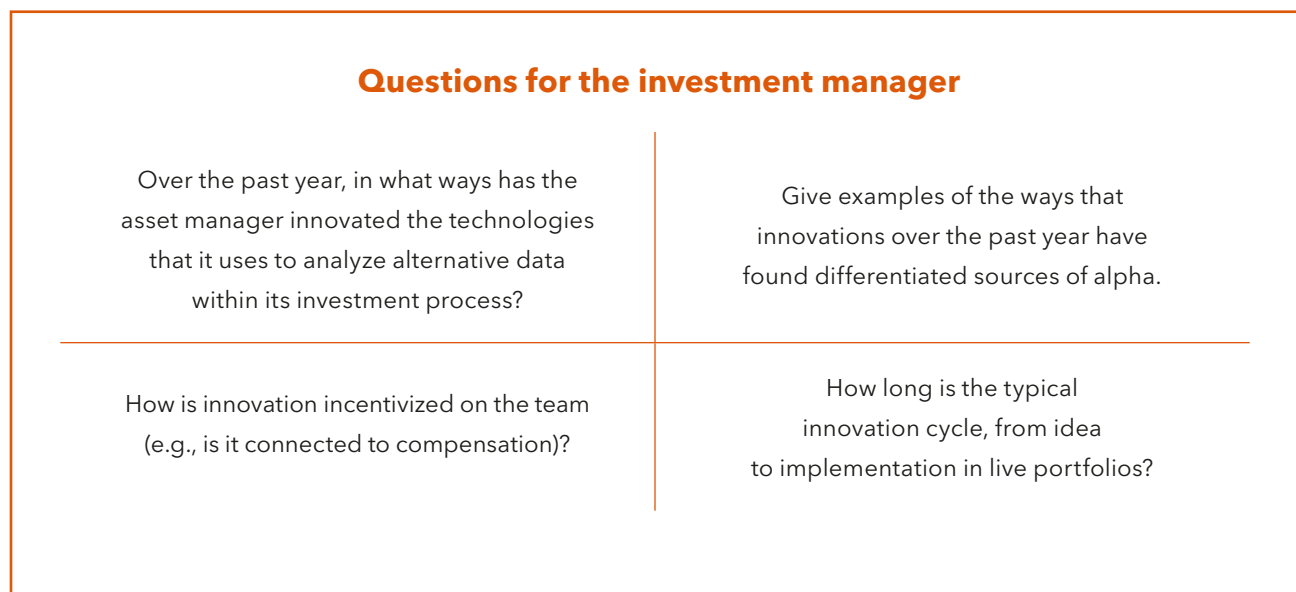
Questions for the investment manager

Over the past year, in what ways has the asset manager innovated the technologies that it uses to analyze alternative data within its investment process?

Give examples of the ways that innovations over the past year have found differentiated sources of alpha.

How is innovation incentivized on the team (e.g., is it connected to compensation)?

How long is the typical innovation cycle, from idea to implementation in live portfolios?